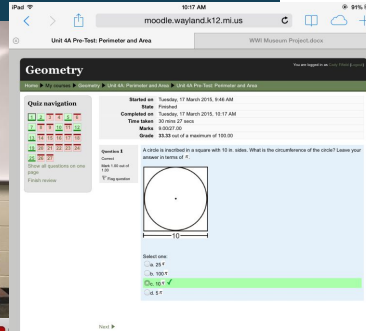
iPad
10:17 AM
91%
moodle.wayland.k12.mi.us
Unit 4A Pre-Test: Perimeter and Area
WWI Museum Project.docx

Geometry
You are logged in as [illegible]
Home ▶ My courses ▶ Geometry ▶ Unit 4A: Perimeter and Area ▶ Unit 4A Pre-Test: Perimeter and Area

Quiz navigation
1 2 3 4 5 6
7 8 9 10 11 12
13 14 15 16 17 18
19 20 21 22 23 24
25 26 27
Show all questions on one page
Finish review

| | |
|---|---|
| Started on | Tuesday, 17 March 2015, 9:46 AM |
| State | Finished |
| Completed on | Tuesday, 17 March 2015, 10:17 AM |
| Time taken | 30 mins 27 secs |
| Marks | 9.00/27.00 |
| Grade | 33.33 out of a maximum of 100.00 |

Question 1
Correct
Mark 1.00 out of 1.00
Flag question

A circle is inscribed in a square with 10 in. sides. What is the circumference of the circle? Leave your answer in terms of π.

10

Select one:
a. 25 π
b. 100 π
c. 10 π
d. 5 π

Next ▶